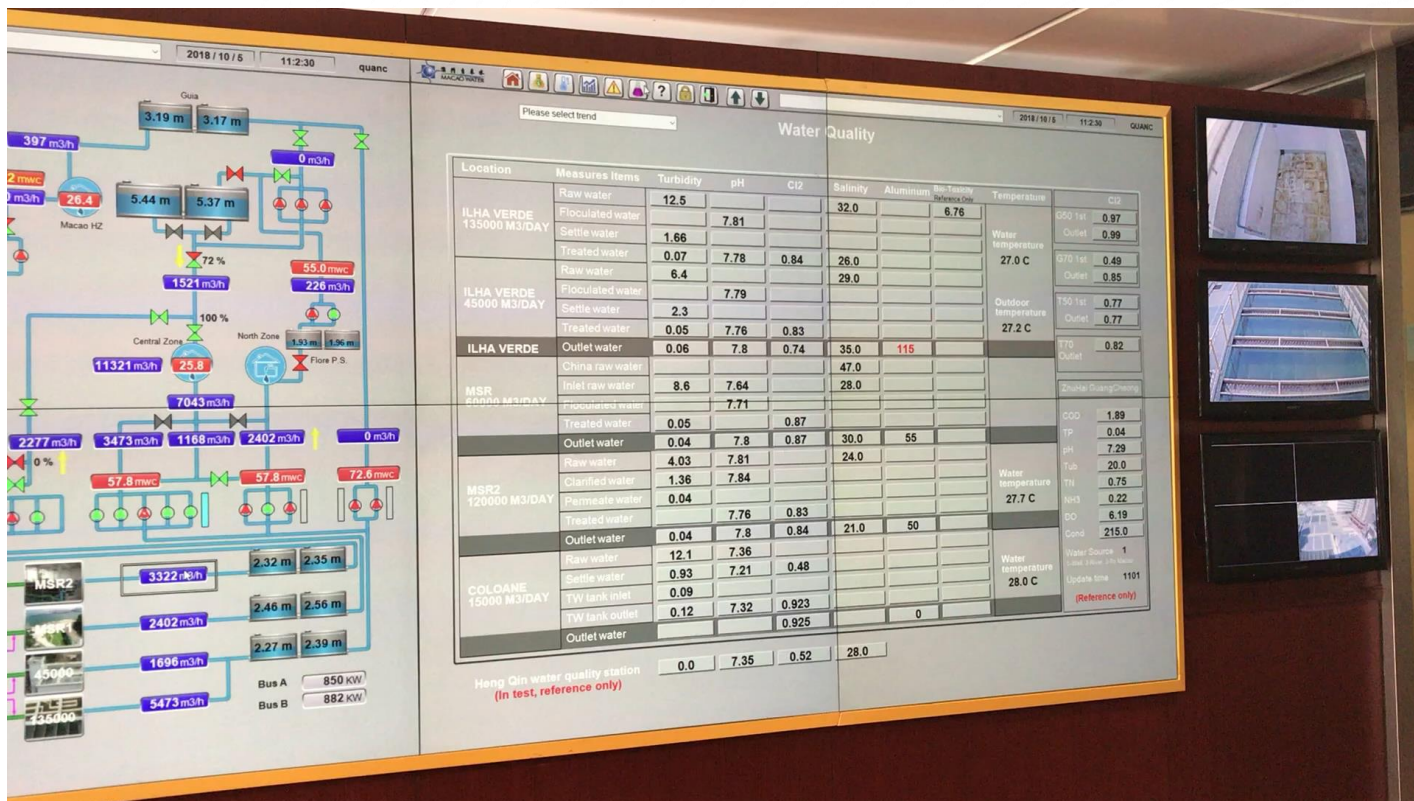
2018 / 10 / 5 11:2:30 quanc

Guia
3.19 m 3.17 m
397 m3/h
0 m3/h
2 mwc
0 m3/h 26.4
Macao HZ
5.44 m 5.37 m
72 %
55.0 mwc
1521 m3/h 226 m3/h
100 %
Central Zone North Zone 1.93 m 1.96 m
11321 m3/h 25.8 Flore P.S.
7043 m3/h
2277 m3/h 3473 m3/h 1168 m3/h 2402 m3/h 0 m3/h
0 %
57.8 mwc 57.8 mwc 72.6 mwc
MSR2 3322 m3/h 2.32 m 2.35 m
2.46 m 2.56 m
2402 m3/h
2.27 m 2.39 m
1696 m3/h
45000
Bus A 850 KW
5473 m3/h Bus B 882 KW
135000

MACAO WATER
Please select trend
2018 / 10 / 5 11:2:30 QUANC
Water Quality

| Location | Measures Items | Turbidity | pH | Cl2 | Salinity | Aluminum | Bio-Toxicity Reference Only | Temperature |
|---|---|---|---|---|---|---|---|---|
| ILHA VERDE 135000 M3/DAY | Raw water | 12.5 | | | 32.0 | | 6.76 | Water temperature 27.0 C |
| | Floculated water | | 7.81 | | | | | |
| | Settle water | 1.66 | | | | | | |
| | Treated water | 0.07 | 7.78 | 0.84 | 26.0 | | | |
| ILHA VERDE 45000 M3/DAY | Raw water | 6.4 | | | 29.0 | | | Outdoor temperature 27.2 C |
| | Floculated water | | 7.79 | | | | | |
| | Settle water | 2.3 | | | | | | |
| | Treated water | 0.05 | 7.76 | 0.83 | | | | |
| ILHA VERDE | Outlet water | 0.06 | 7.8 | 0.74 | 35.0 | 115 | | |
| MSR 60000 M3/DAY | China raw water | | | | 47.0 | | | |
| | Inlet raw water | 8.6 | 7.64 | | 28.0 | | | |
| | Floculated water | | 7.71 | | | | | |
| | Treated water | 0.05 | | 0.87 | | | | |
| | Outlet water | 0.04 | 7.8 | 0.87 | 30.0 | 55 | | |
| MSR2 120000 M3/DAY | Raw water | 4.03 | 7.81 | | 24.0 | | | Water temperature 27.7 C |
| | Clarified water | 1.36 | 7.84 | | | | | |
| | Permeate water | 0.04 | | | | | | |
| | Treated water | | 7.76 | 0.83 | | | | |
| | Outlet water | 0.04 | 7.8 | 0.84 | 21.0 | 50 | | |
| COLOANE 15000 M3/DAY | Raw water | 12.1 | 7.36 | | | | | Water temperature 28.0 C |
| | Settle water | 0.93 | 7.21 | 0.48 | | | | |
| | TW tank inlet | 0.09 | | | | | | |
| | TW tank outlet | 0.12 | 7.32 | 0.923 | | 0 | | |
| | Outlet water | | | 0.925 | | | | |

Heng Qin water quality station 0.0 7.35 0.52 28.0
(In test, reference only)

| Cl2 | |
|---|---|
| G50 1st | 0.97 |
| Outlet | 0.99 |
| G70 1st | 0.49 |
| Outlet | 0.85 |
| T50 1st | 0.77 |
| Outlet | 0.77 |
| T70 Outlet | 0.82 |

ZhuHai GuangChang
| COD | 1.89 |
|---|---|
| TP | 0.04 |
| pH | 7.29 |
| Tub | 20.0 |
| TN | 0.75 |
| NH3 | 0.22 |
| DO | 6.19 |
| Cond | 215.0 |

Water Source 1
Update time 1101
(Reference only)